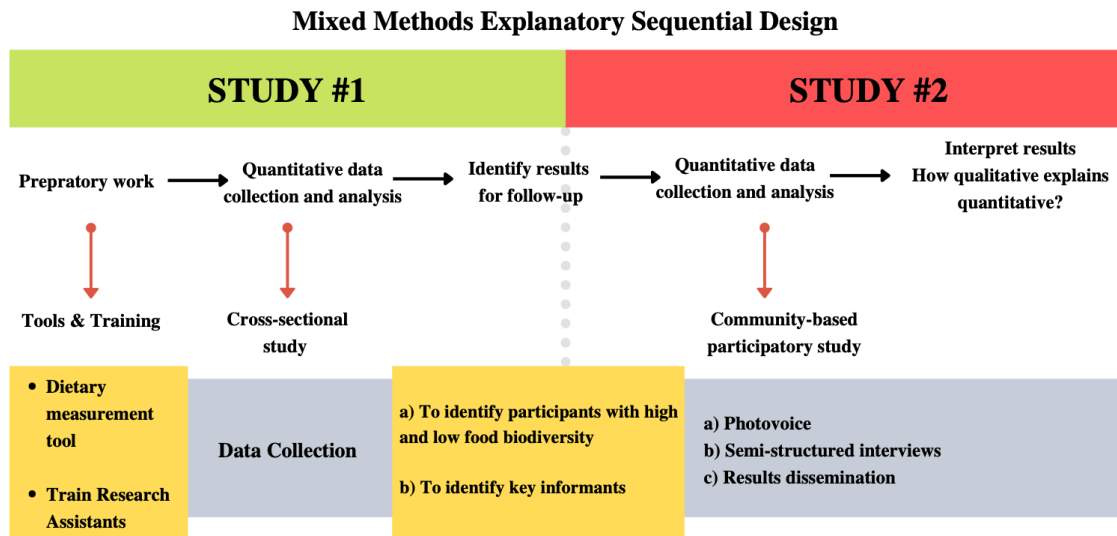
Mixed Methods Explanatory Sequential Design

STUDY #1

STUDY #2

Prepratory work

Quantitative data collection and analysis

Identify results for follow-up

Quantitative data collection and analysis

Interpret results
How qualitative explains quantitative?

Tools & Training

Cross-sectional study

Community-based participatory study

- Dietary measurement tool
- Train Research Assistants

Data Collection

a) To identify participants with high and low food biodiversity

b) To identify key informants

a) Photovoice
b) Semi-structured interviews
c) Results dissemination